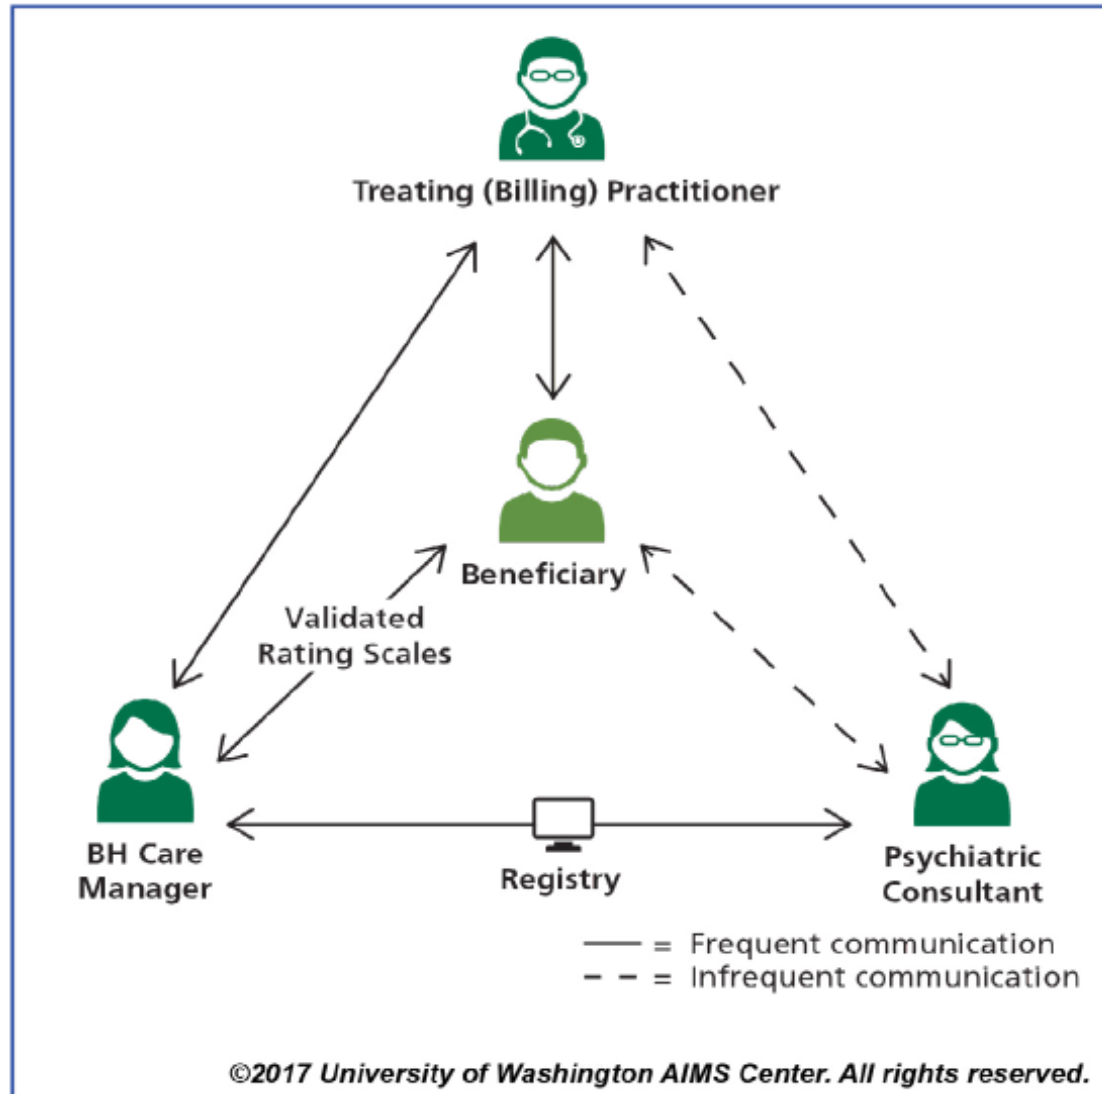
Treating (Billing) Practitioner

Beneficiary

Validated Rating Scales

BH Care Manager

Registry

Psychiatric Consultant

—— = Frequent communication
– – = Infrequent communication

©2017 University of Washington AIMS Center. All rights reserved.